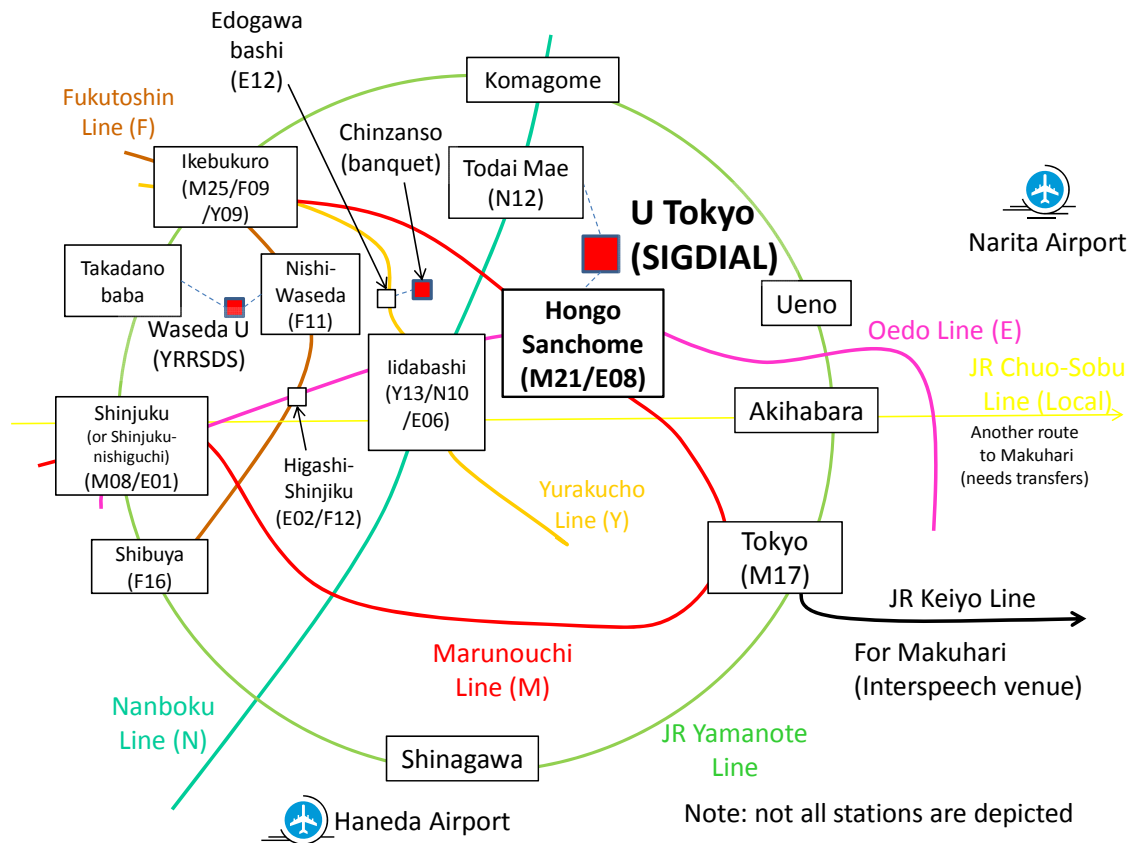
Edogawa bashi (E12)

Komagome

Fukutoshin Line (F)

Chinzanso (banquet)

Ikebukuro (M25/F09 /Y09)

Todai Mae (N12)

U Tokyo (SIGDIAL)

Narita Airport

Takadano baba

Nishi-Waseda (F11)

Waseda U (YRRSDS)

Hongo Sanchome (M21/E08)

Ueno

Oedo Line (E)

Iidabashi (Y13/N10 /E06)

JR Chuo-Sobu Line (Local)

Shinjuku (or Shinjuku-nishiguchi) (M08/E01)

Akihabara

Another route to Makuhari (needs transfers)

Higashi-Shinjiku (E02/F12)

Yurakucho Line (Y)

Shibuya (F16)

Tokyo (M17)

JR Keiyo Line

For Makuhari (Interspeech venue)

Marunouchi Line (M)

Nanboku Line (N)

JR Yamanote Line

Shinagawa

Haneda Airport

Note: not all stations are depicted